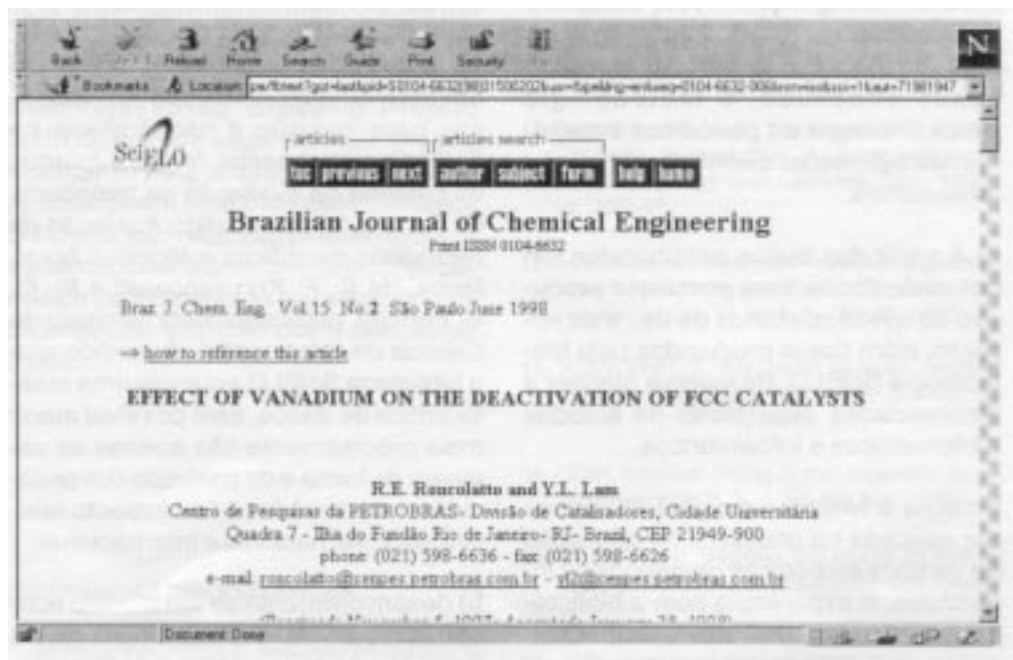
Back Forward Reload Home Search Guide Print Security

Bookmarks Location: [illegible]

SciELO

articles

articles search

toc previous next author subject form help home

Brazilian Journal of Chemical Engineering

Print ISSN 0104-6632

Braz. J. Chem. Eng. Vol.15 No.2 São Paulo June 1998

→ how to reference this article

EFFECT OF VANADIUM ON THE DEACTIVATION OF FCC CATALYSTS

R.E. Roncolatto and Y.L. Lam

Centro de Pesquisas da PETROBRAS- Divisão de Catalisadores, Cidade Universitária

Quadra 7 - Ilha do Fundão Rio de Janeiro- RJ- Brazil, CEP 21949-900

phone: (021) 598-6636 - fax: (021) 598-6626

e-mail: roncolatto@cenpes.petrobras.com.br - yl2l@cenpes.petrobras.com.br

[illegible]

Document: Done